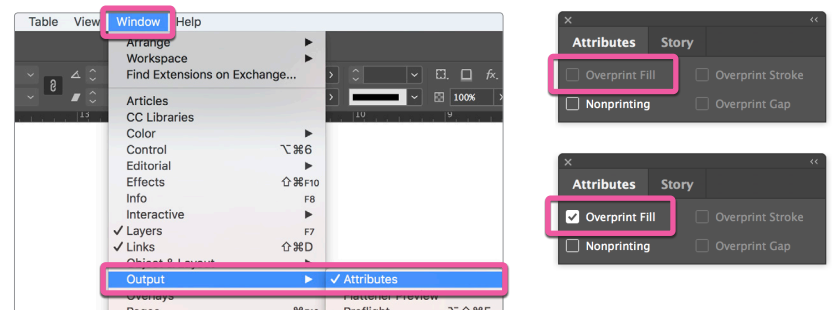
Table View Window Help

Arrange
Workspace
Find Extensions on Exchange...

Articles
CC Libraries
Color
Control ⌥⌘6
Editorial
Effects ⇧⌘F10
Info F8
Interactive
✓ Layers F7
✓ Links ⇧⌘D
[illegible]
Output
✓ Attributes
Overlays
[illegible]

100%

Attributes Story
Overprint Fill
Overprint Stroke
Nonprinting
Overprint Gap

Attributes Story
✓ Overprint Fill
Overprint Stroke
Nonprinting
Overprint Gap